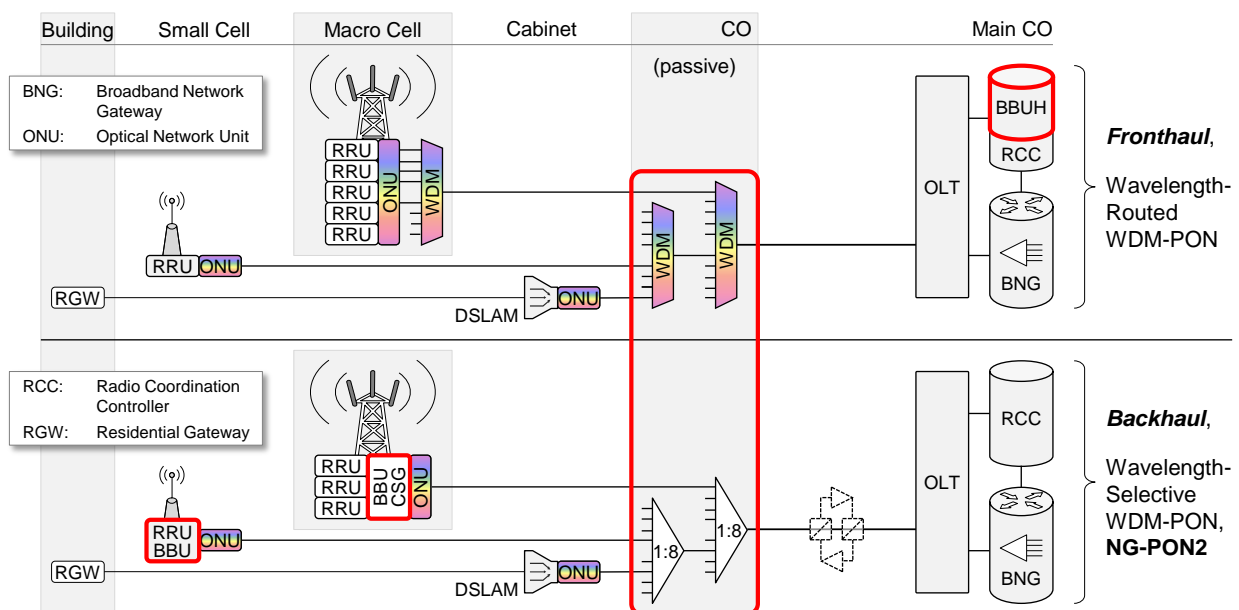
Building Small Cell Macro Cell Cabinet CO Main CO

(passive)

BNG: Broadband Network Gateway
ONU: Optical Network Unit

RRU
RRU
RRU
RRU
RRU
ONU
WDM

WDM
WDM

BBUH
RCC
OLT
BNG

***Fronthaul***,

Wavelength-Routed WDM-PON

RRU ONU
RGW
DSLAM ONU

RCC: Radio Coordination Controller
RGW: Residential Gateway

RRU
RRU
RRU
BBU CSG
ONU

RRU BBU ONU
RGW
DSLAM ONU

1:8
1:8

OLT
RCC
BNG

***Backhaul***,

Wavelength-Selective WDM-PON, **NG-PON2**